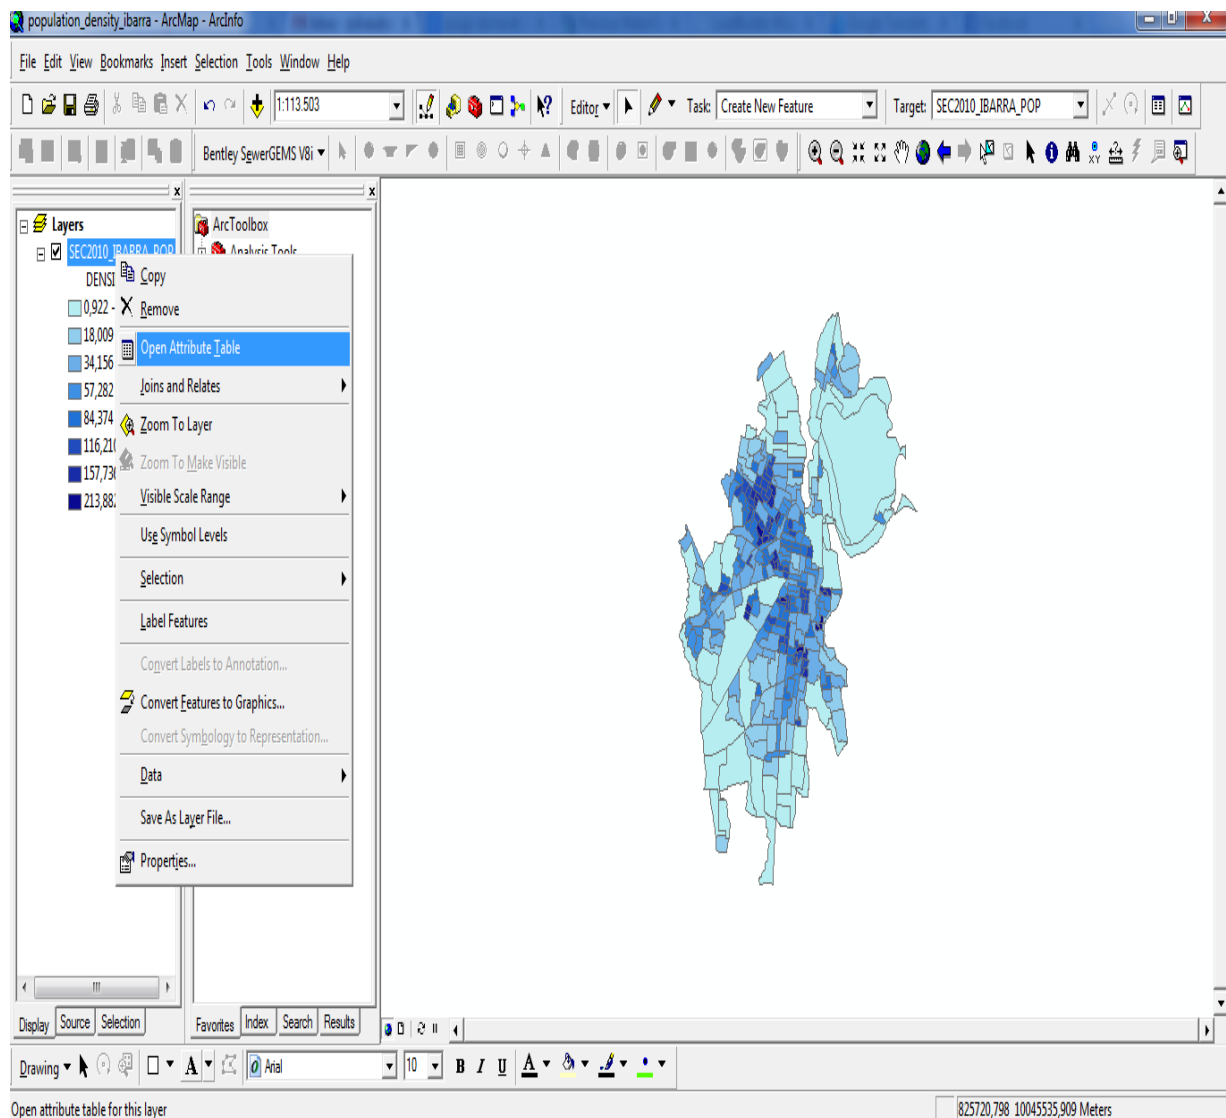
population_density_ibarra - ArcMap - ArcInfo

File Edit View Bookmarks Insert Selection Tools Window Help

1:113.503

Editor ▾

Task: Create New Feature

Target: SEC2010_IBARRA_POP

Bentley SewerGEMS V8i ▾

Layers
SEC2010_IBARRA_POP
DENSI
0,922 -
18,009
34,156
57,282
84,374
116,21
157,73
213,88

ArcToolbox
Analysis Tools

Copy
Remove
Open Attribute Table
Joins and Relates
Zoom To Layer
Zoom To Make Visible
Visible Scale Range
Use Symbol Levels
Selection
Label Features
Convert Labels to Annotation...
Convert Features to Graphics...
Convert Symbology to Representation...
Data
Save As Layer File...
Properties...

Display Source Selection

Favorites Index Search Results

Drawing ▾

Arial

10

B I U A

Open attribute table for this layer

825720,798 10045535,909 Meters